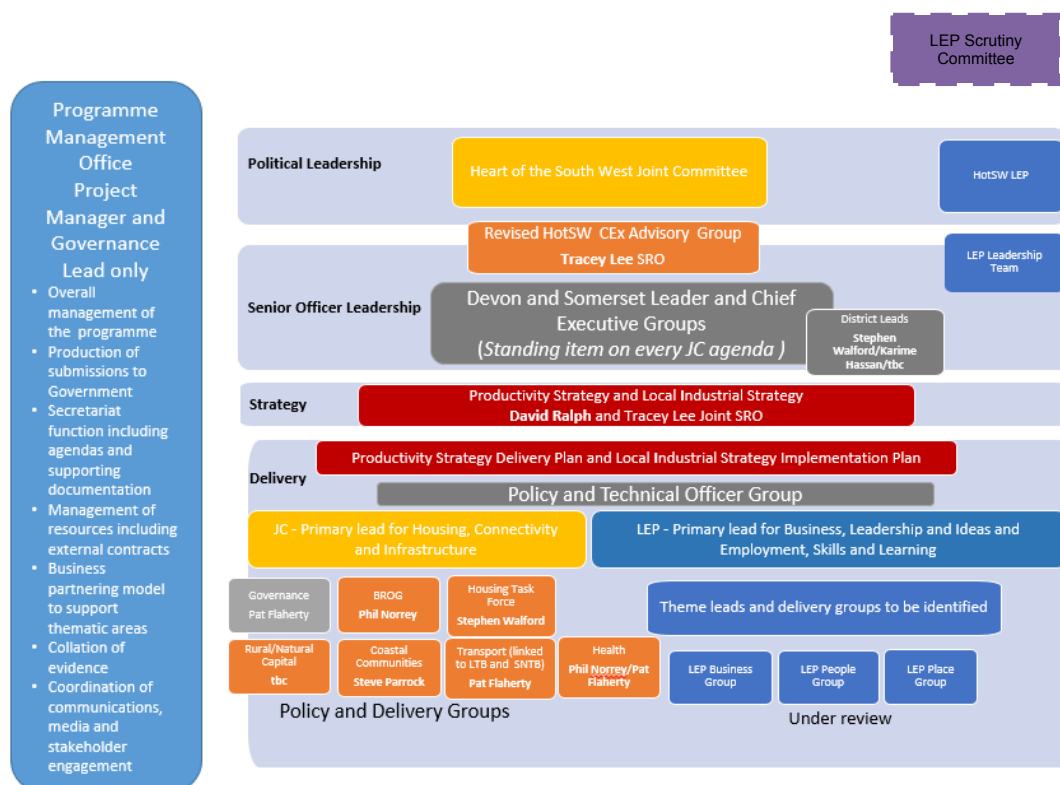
LEP Scrutiny Committee

Programme Management Office Project Manager and Governance Lead only

- Overall management of the programme
- Production of submissions to Government
- Secretariat function including agendas and supporting documentation
- Management of resources including external contracts
- Business partnering model to support thematic areas
- Collation of evidence
- Coordination of communications, media and stakeholder engagement

Political Leadership

Heart of the South West Joint Committee

HotSW LEP

Revised HotSW CEx Advisory Group
Tracey Lee SRO

LEP Leadership Team

Senior Officer Leadership

Devon and Somerset Leader and Chief Executive Groups
(Standing item on every JC agenda )

District Leads
Stephen Walford/Karime Hassan/tbc

Strategy

Productivity Strategy and Local Industrial Strategy
David Ralph and Tracey Lee Joint SRO

Delivery

Productivity Strategy Delivery Plan and Local Industrial Strategy Implementation Plan

Policy and Technical Officer Group

JC - Primary lead for Housing, Connectivity and Infrastructure

LEP - Primary lead for Business, Leadership and Ideas and Employment, Skills and Learning

Governance
Pat Flaherty

BROG
Phil Norrey

Housing Task Force
Stephen Walford

Theme leads and delivery groups to be identified

Rural/Natural Capital
tbc

Coastal Communities
Steve Parrock

Transport (linked to LTB and SNTB)
Pat Flaherty

Health
Phil Norrey/Pat Flaherty

LEP Business Group

LEP People Group

LEP Place Group

Policy and Delivery Groups

Under review